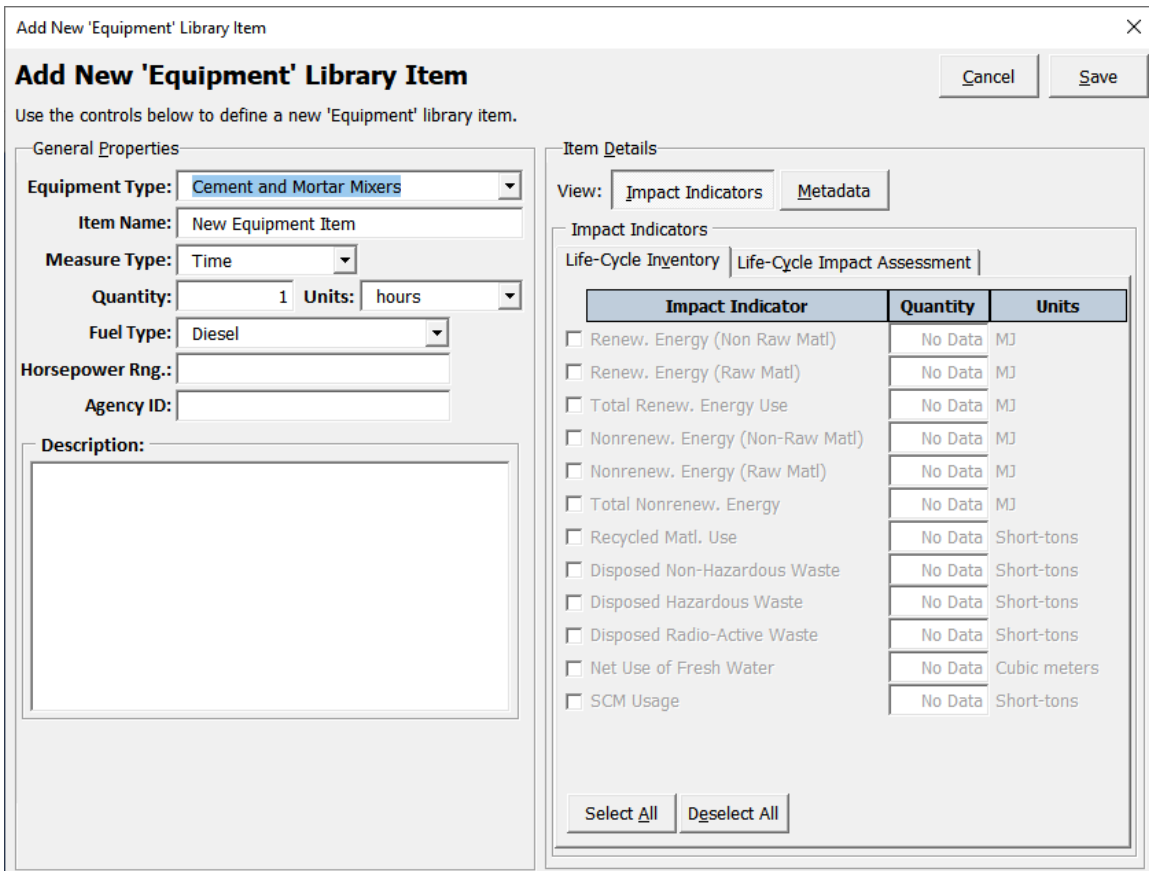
Add New 'Equipment' Library Item

×

Add New 'Equipment' Library Item

Cancel

Save

Use the controls below to define a new 'Equipment' library item.

General Properties

Equipment Type: Cement and Mortar Mixers

Item Name: New Equipment Item

Measure Type: Time

Quantity: 1 Units: hours

Fuel Type: Diesel

Horsepower Rng.:

Agency ID:

Description:

Item Details

View: Impact Indicators Metadata

Impact Indicators

Life-Cycle Inventory | Life-Cycle Impact Assessment

| Impact Indicator | Quantity | Units |
|---|---|---|
| Renew. Energy (Non Raw Matl) | No Data | MJ |
| Renew. Energy (Raw Matl) | No Data | MJ |
| Total Renew. Energy Use | No Data | MJ |
| Nonrenew. Energy (Non-Raw Matl) | No Data | MJ |
| Nonrenew. Energy (Raw Matl) | No Data | MJ |
| Total Nonrenew. Energy | No Data | MJ |
| Recycled Matl. Use | No Data | Short-tons |
| Disposed Non-Hazardous Waste | No Data | Short-tons |
| Disposed Hazardous Waste | No Data | Short-tons |
| Disposed Radio-Active Waste | No Data | Short-tons |
| Net Use of Fresh Water | No Data | Cubic meters |
| SCM Usage | No Data | Short-tons |

Select All

Deselect All